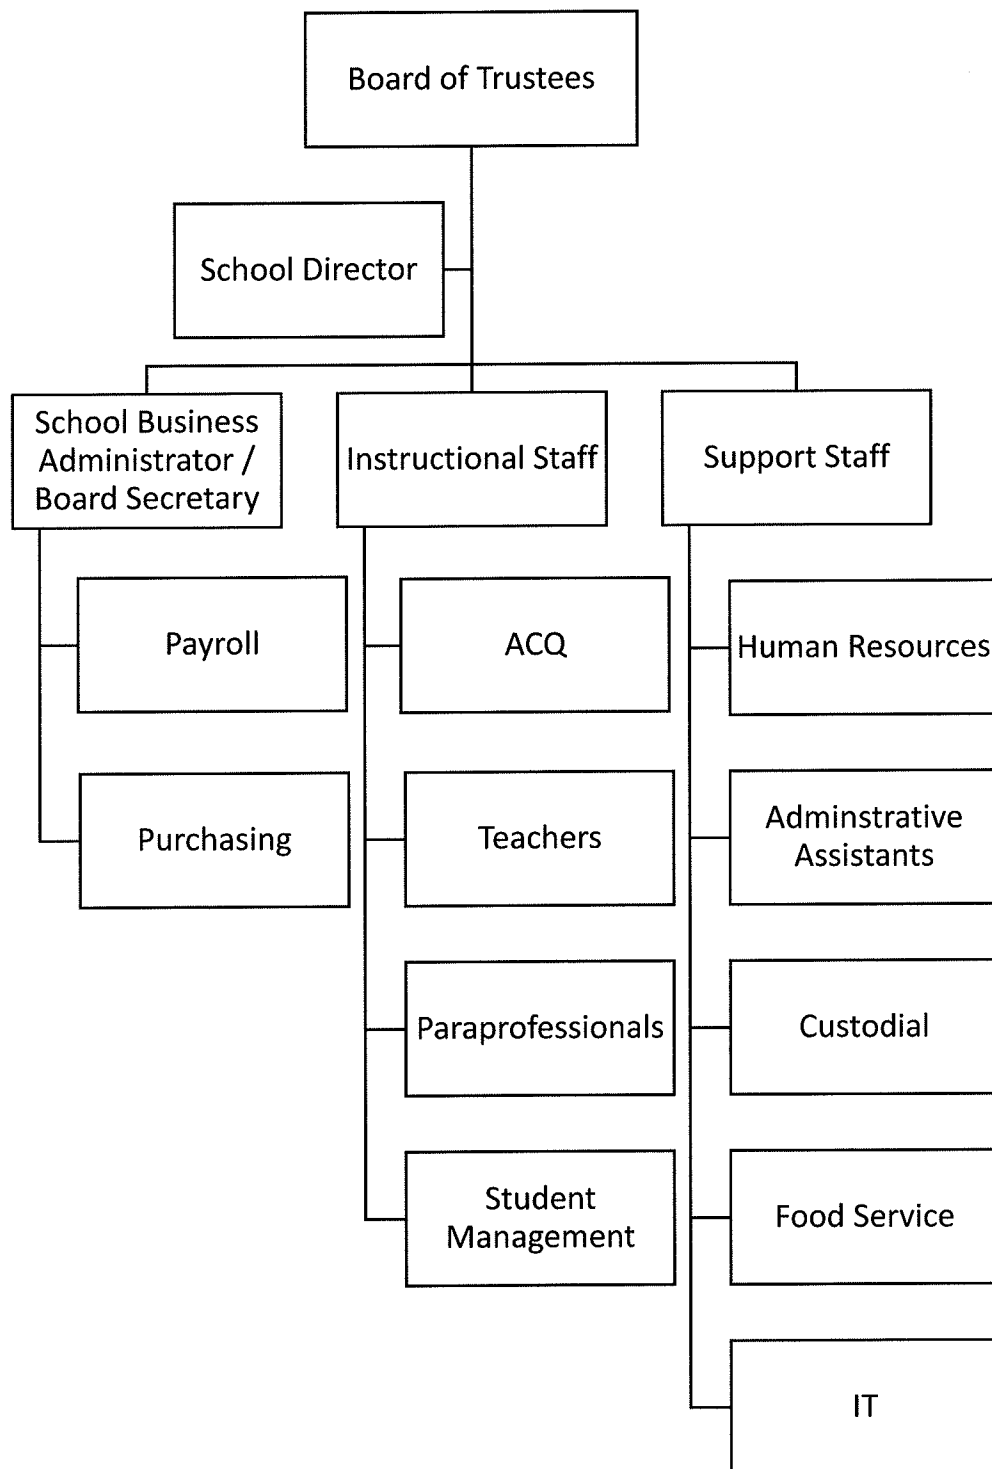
Board of Trustees

School Director

School Business Administrator / Board Secretary

Instructional Staff

Support Staff

Payroll

Purchasing

ACQ

Teachers

Paraprofessionals

Student Management

Human Resources

Adminstrative Assistants

Custodial

Food Service

IT